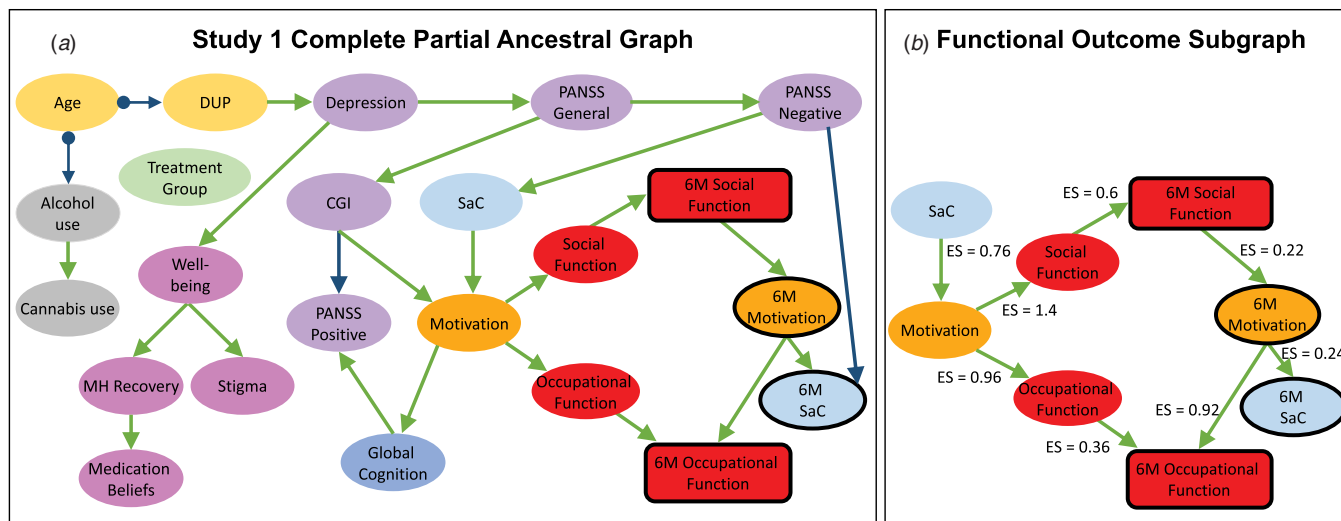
(a) Study 1 Complete Partial Ancestral Graph

Age
DUP
Depression
PANSS General
PANSS Negative
Alcohol use
Treatment Group
Cannabis use
CGI
SaC
6M Social Function
Social Function
Well-being
PANSS Positive
Motivation
6M Motivation
MH Recovery
Stigma
Occupational Function
6M SaC
Medication Beliefs
Global Cognition
6M Occupational Function

(b) Functional Outcome Subgraph

SaC
ES = 0.6
6M Social Function
ES = 0.76
Social Function
ES = 0.22
Motivation
ES = 1.4
6M Motivation
ES = 0.24
ES = 0.96
Occupational Function
ES = 0.92
6M SaC
ES = 0.36
6M Occupational Function